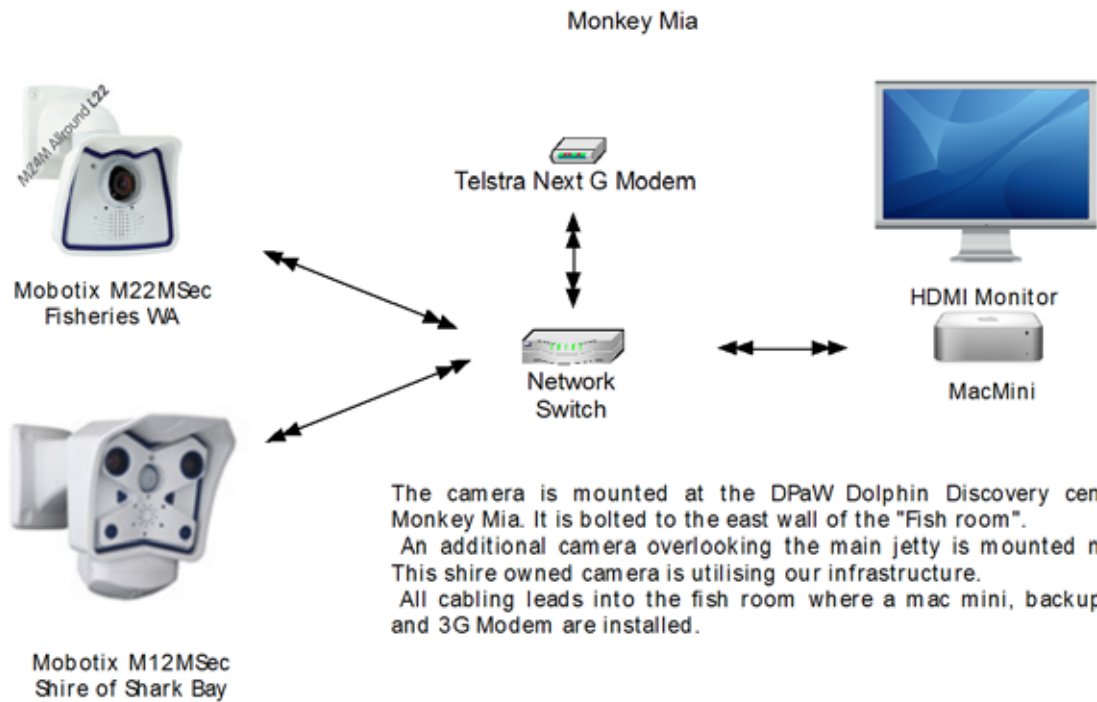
Monkey Mia

M24M Allround L22

Mobotix M22MSec
Fisheries WA

Telstra Next G Modem

Network
Switch

HDMI Monitor

MacMini

Mobotix M12MSec
Shire of Shark Bay

The camera is mounted at the DPaW Dolphin Discovery cen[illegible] Monkey Mia. It is bolted to the east wall of the "Fish room".
An additional camera overlooking the main jetty is mounted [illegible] This shire owned camera is utilising our infrastructure.
All cabling leads into the fish room where a mac mini, backup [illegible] and 3G Modem are installed.